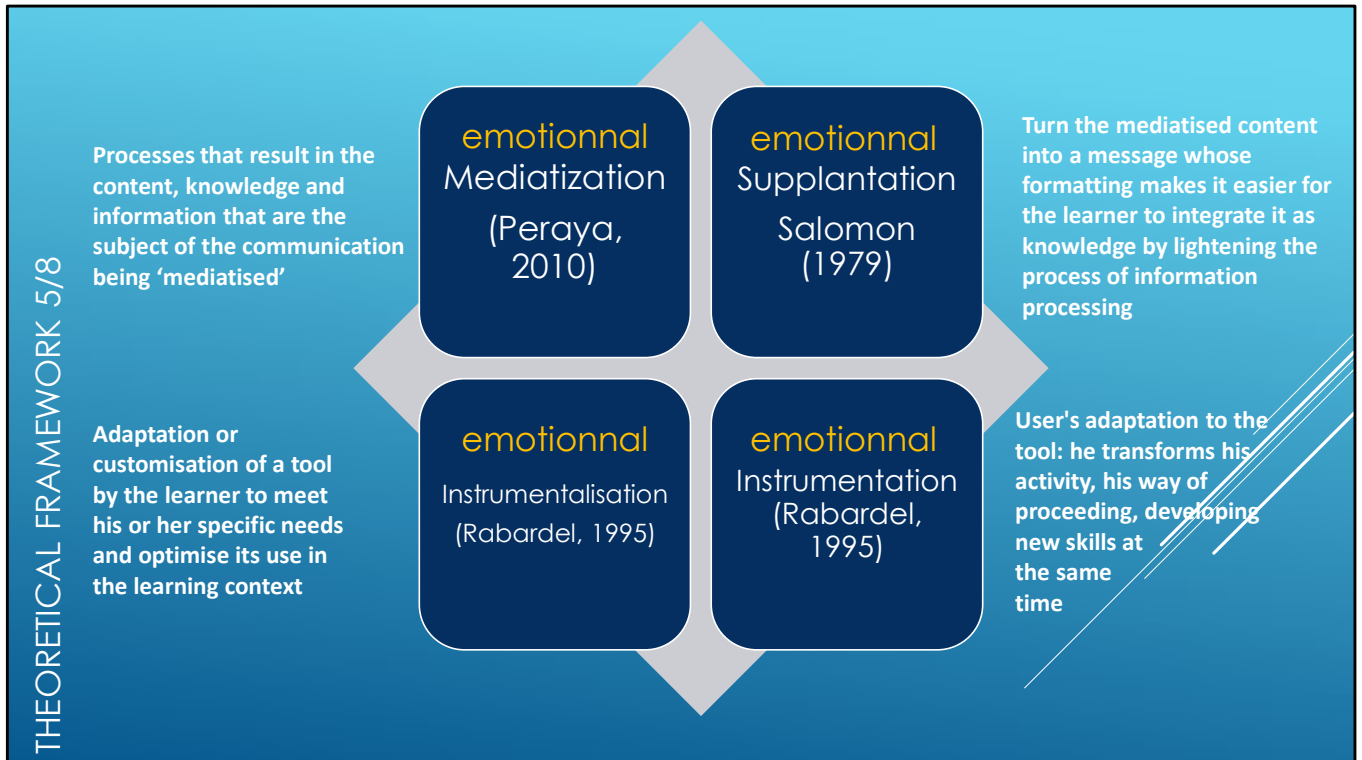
THEORETICAL FRAMEWORK 5/8

Processes that result in the content, knowledge and information that are the subject of the communication being 'mediatised'

emotionnal Mediatization (Peraya, 2010)

emotionnal Supplantation Salomon (1979)

Turn the mediatised content into a message whose formatting makes it easier for the learner to integrate it as knowledge by lightening the process of information processing

Adaptation or customisation of a tool by the learner to meet his or her specific needs and optimise its use in the learning context

emotionnal Instrumentalisation (Rabardel, 1995)

emotionnal Instrumentation (Rabardel, 1995)

User's adaptation to the tool: he transforms his activity, his way of proceeding, developing new skills at the same time